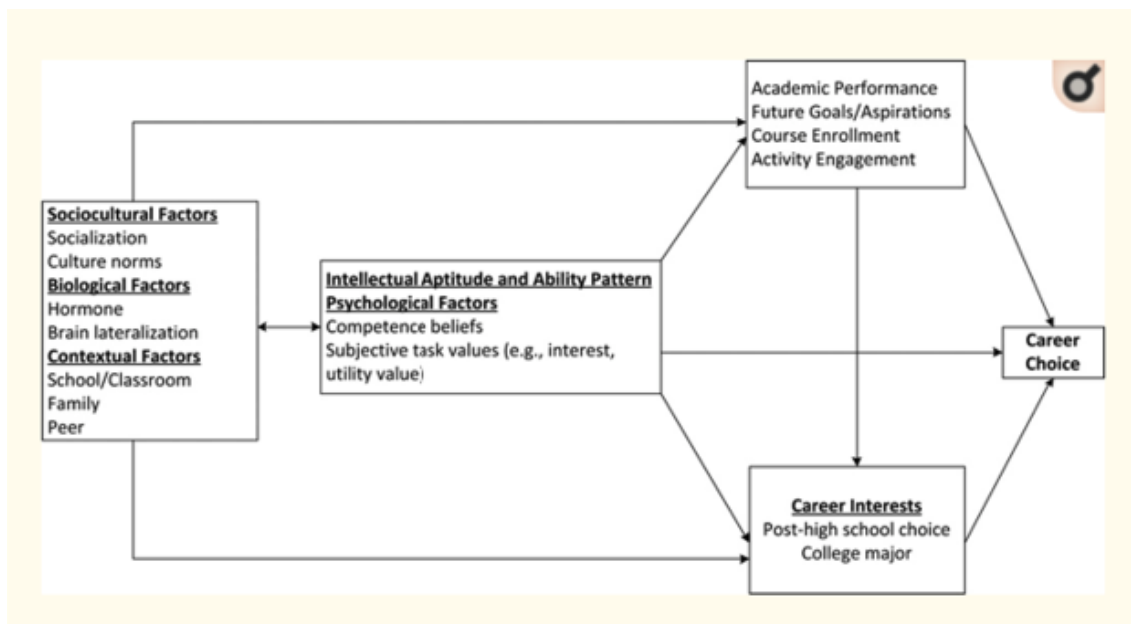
Sociocultural Factors
Socialization
Culture norms
Biological Factors
Hormone
Brain lateralization
Contextual Factors
School/Classroom
Family
Peer

Intellectual Aptitude and Ability Pattern
Psychological Factors
Competence beliefs
Subjective task values (e.g., interest, utility value)

Academic Performance
Future Goals/Aspirations
Course Enrollment
Activity Engagement

Career Interests
Post-high school choice
College major

Career Choice